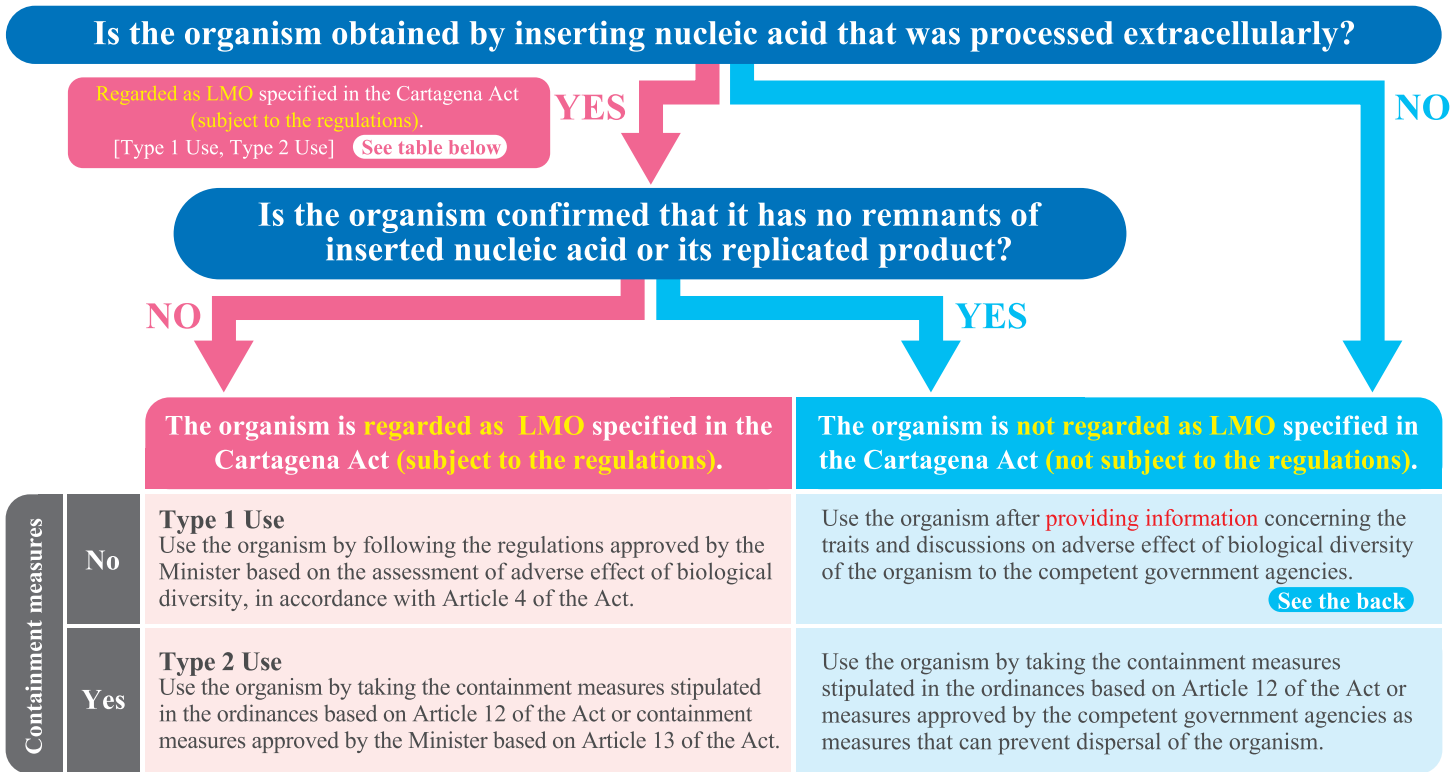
Is the organism obtained by inserting nucleic acid that was processed extracellularly?

Regarded as LMO specified in the Cartagena Act (subject to the regulations). [Type 1 Use, Type 2 Use] See table below

YES

NO

Is the organism confirmed that it has no remnants of inserted nucleic acid or its replicated product?

NO

YES

| Containment measures | | The organism is regarded as LMO specified in the Cartagena Act (subject to the regulations). | The organism is not regarded as LMO specified in the Cartagena Act (not subject to the regulations). |
|---|---|---|---|
| | No | **Type 1 Use** Use the organism by following the regulations approved by the Minister based on the assessment of adverse effect of biological diversity, in accordance with Article 4 of the Act. | Use the organism after providing information concerning the traits and discussions on adverse effect of biological diversity of the organism to the competent government agencies. See the back |
| | Yes | **Type 2 Use** Use the organism by taking the containment measures stipulated in the ordinances based on Article 12 of the Act or containment measures approved by the Minister based on Article 13 of the Act. | Use the organism by taking the containment measures stipulated in the ordinances based on Article 12 of the Act or measures approved by the competent government agencies as measures that can prevent dispersal of the organism. |